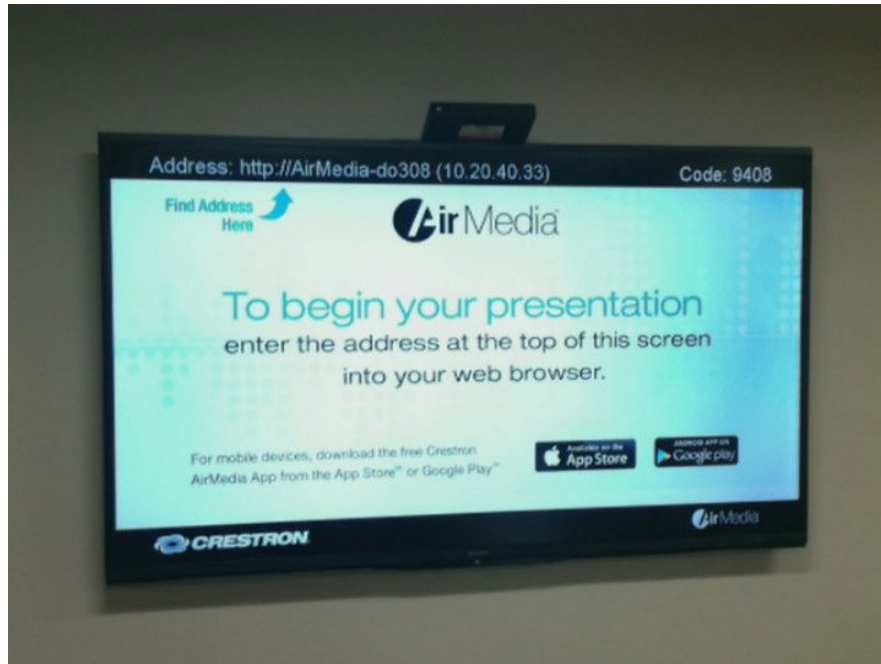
Address: http://AirMedia-do308 (10.20.40.33)

Code: 9408

Find Address Here

AirMedia

To begin your presentation

enter the address at the top of this screen into your web browser.

For mobile devices, download the free Crestron AirMedia App from the App Store℠ or Google Play™

Available on the App Store

ANDROID APP ON Google play

AirMedia

CRESTRON